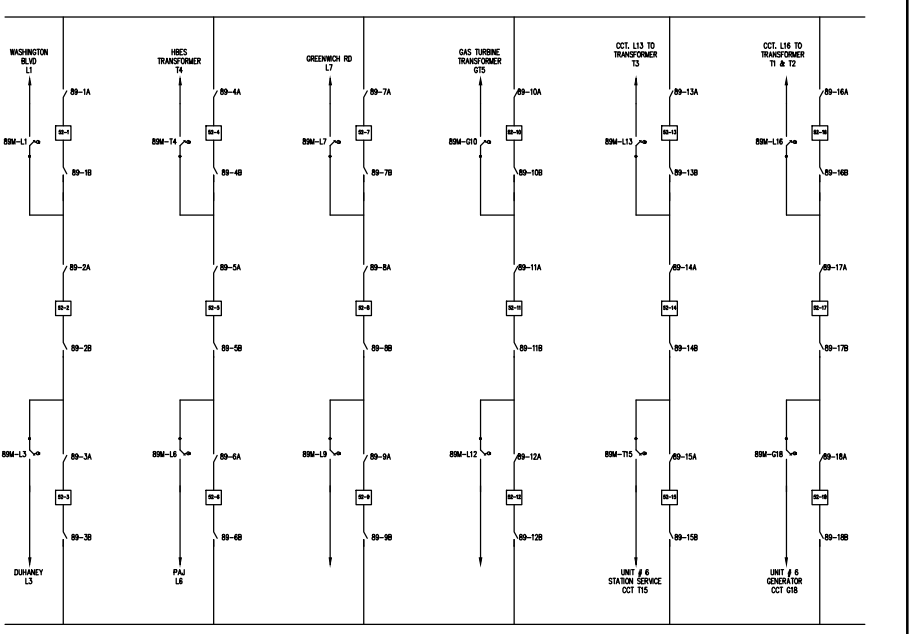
WASHINGTON BLVD L1

89-1A

52-1

89M-L1

89-1B

89-2A

52-2

89-2B

89M-L3

89-3A

52-3

89-3B

DUHANEY L3

HBES TRANSFORMER T4

89-4A

52-4

89M-T4

89-4B

89-5A

52-5

89-5B

89M-L6

89-6A

52-6

89-6B

PAJ L6

GREENWICH RD L7

89-7A

52-7

89M-L7

89-7B

89-8A

52-8

89-8B

89M-L9

89-9A

52-9

89-9B

GAS TURBINE TRANSFORMER GT5

89-10A

52-10

89M-G10

89-10B

89-11A

52-11

89-11B

89M-L12

89-12A

52-12

89-12B

CCT. L13 TO TRANSFORMER T3

89-13A

52-13

89M-L13

89-13B

89-14A

52-14

89-14B

89M-T15

89-15A

52-15

89-15B

UNIT # 6 STATION SERVICE CCT T15

CCT. L16 TO TRANSFORMER T1 & T2

89-16A

52-16

89M-L16

89-16B

89-17A

52-17

89-17B

89M-G18

89-18A

52-18

89-18B

UNIT # 6 GENERATOR CCT G18